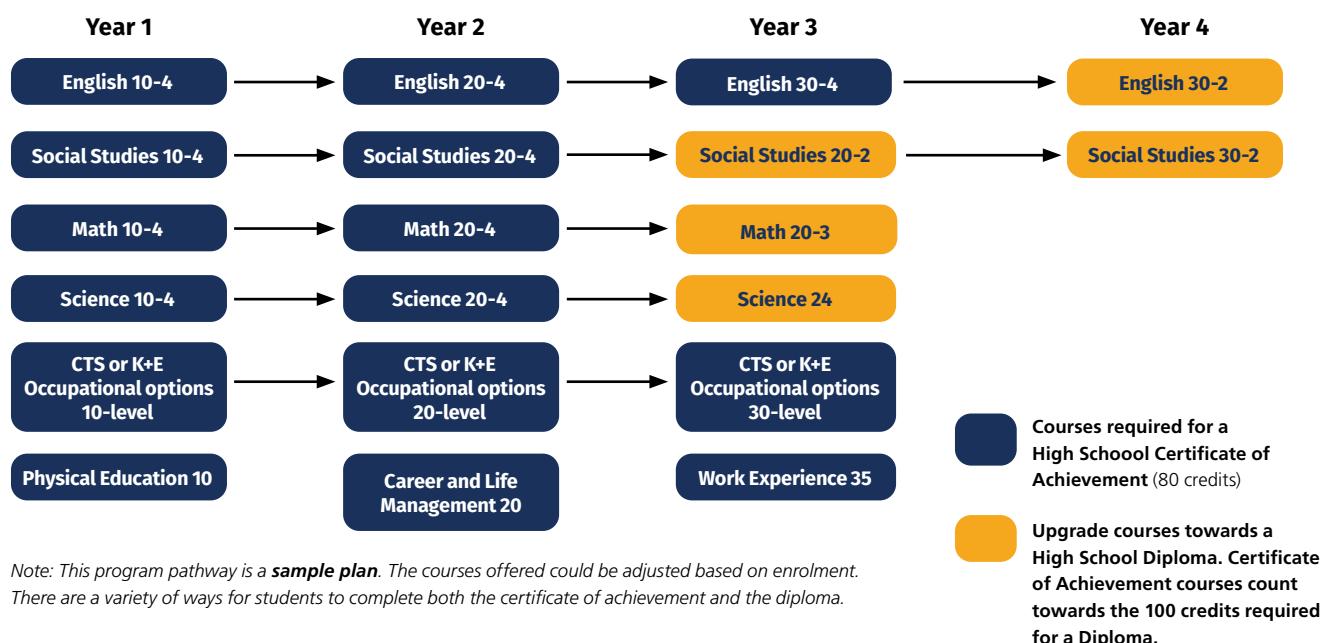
Year 1

Year 2

Year 3

Year 4

English 10-4

English 20-4

English 30-4

English 30-2

Social Studies 10-4

Social Studies 20-4

Social Studies 20-2

Social Studies 30-2

Math 10-4

Math 20-4

Math 20-3

Science 10-4

Science 20-4

Science 24

CTS or K+E Occupational options 10-level

CTS or K+E Occupational options 20-level

CTS or K+E Occupational options 30-level

Physical Education 10

Career and Life Management 20

Work Experience 35

Courses required for a High Schoool Certificate of Achievement (80 credits)

Upgrade courses towards a High School Diploma. Certificate of Achievement courses count towards the 100 credits required for a Diploma.

Note: This program pathway is a sample plan. The courses offered could be adjusted based on enrolment. There are a variety of ways for students to complete both the certificate of achievement and the diploma.